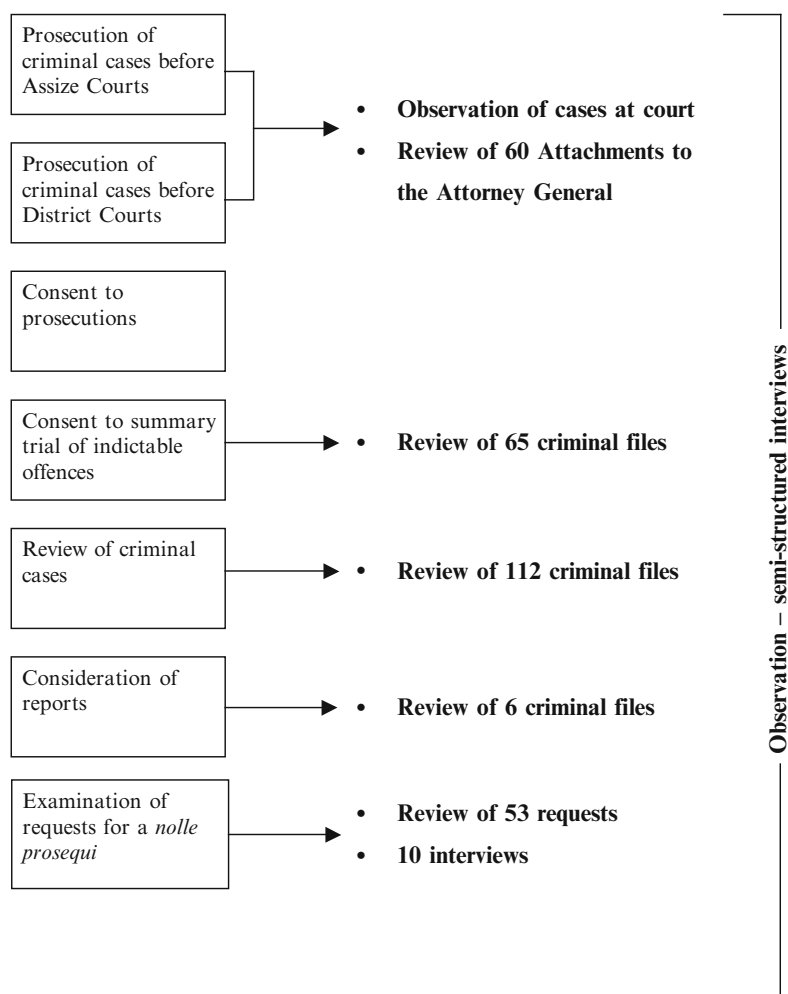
Prosecution of criminal cases before Assize Courts

Prosecution of criminal cases before District Courts

• Observation of cases at court
• Review of 60 Attachments to the Attorney General

Consent to prosecutions

Consent to summary trial of indictable offences

• Review of 65 criminal files

Review of criminal cases

• Review of 112 criminal files

Consideration of reports

• Review of 6 criminal files

Examination of requests for a *nolle prosequi*

• Review of 53 requests
• 10 interviews

Observation – semi-structured interviews